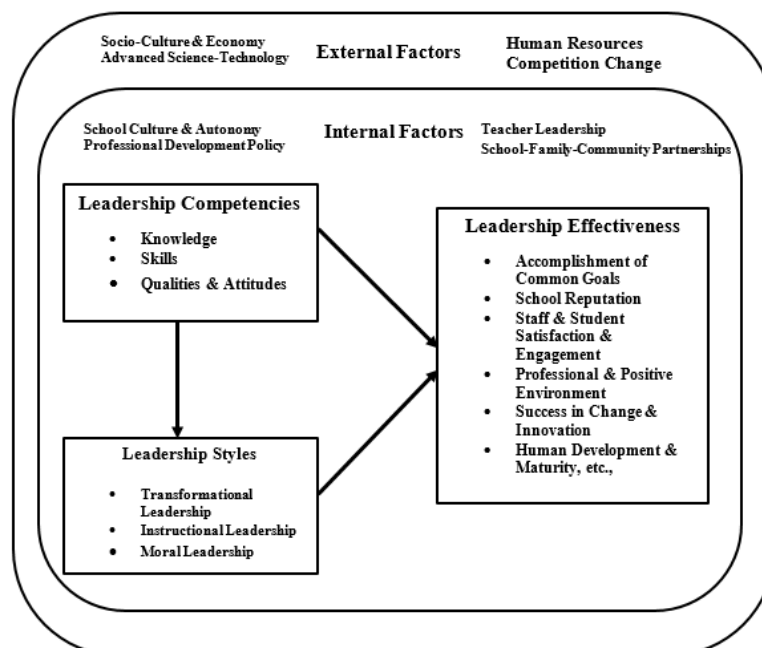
Socio-Culture & Economy
Advanced Science-Technology

External Factors

Human Resources
Competition Change

School Culture & Autonomy
Professional Development Policy

Internal Factors

Teacher Leadership
School-Family-Community Partnerships

Leadership Competencies

- Knowledge
- Skills
- Qualities & Attitudes

Leadership Effectiveness

- Accomplishment of Common Goals
- School Reputation
- Staff & Student Satisfaction & Engagement
- Professional & Positive Environment
- Success in Change & Innovation
- Human Development & Maturity, etc.,

Leadership Styles

- Transformational Leadership
- Instructional Leadership
- Moral Leadership